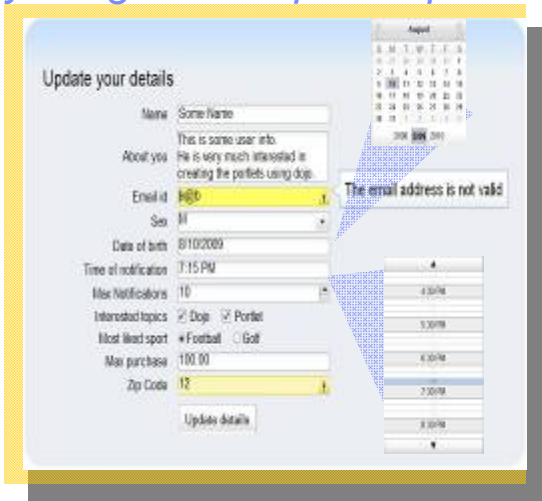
Update your details

Name Some Name

About you This is some user info. He is very much interested in creating the portlets using dojo.

Email id is@

The email address is not valid

Sex M

Date of birth 8/10/2009

Time of notification 7:15 PM

Max Notifications 10

Interested topics Dojo Portlet

Most liked sport Football Golf

Max purchase 100.00

Zip Code 12

Update details

August

S M T W T F S

2008 2009 2010

4:30 PM

5:30 PM

6:30 PM

7:30 PM

8:30 PM